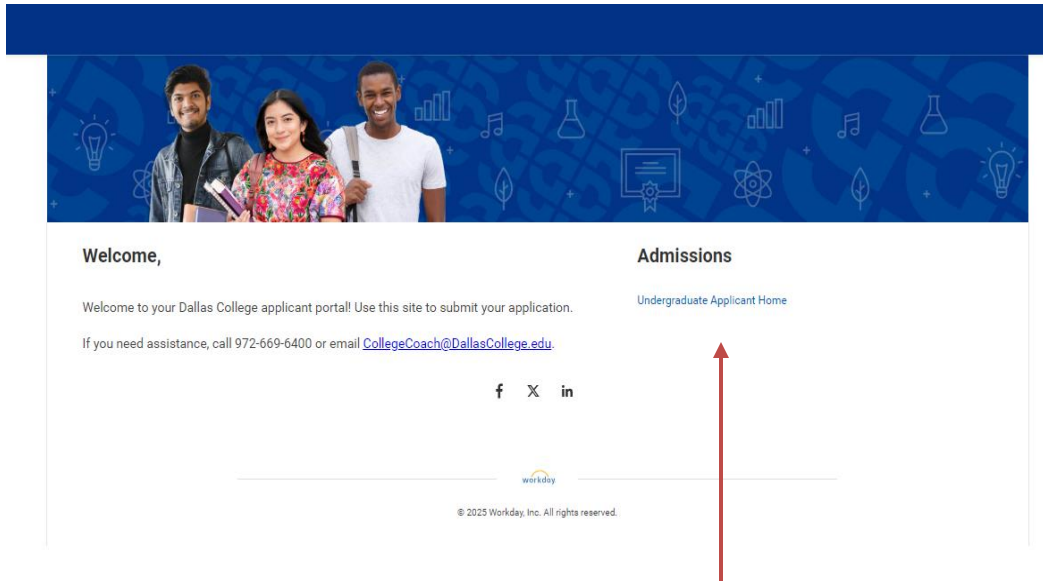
Welcome,

Welcome to your Dallas College applicant portal! Use this site to submit your application.

If you need assistance, call 972-669-6400 or email CollegeCoach@DallasCollege.edu.

Admissions

Undergraduate Applicant Home

workday

© 2025 Workday, Inc. All rights reserved.